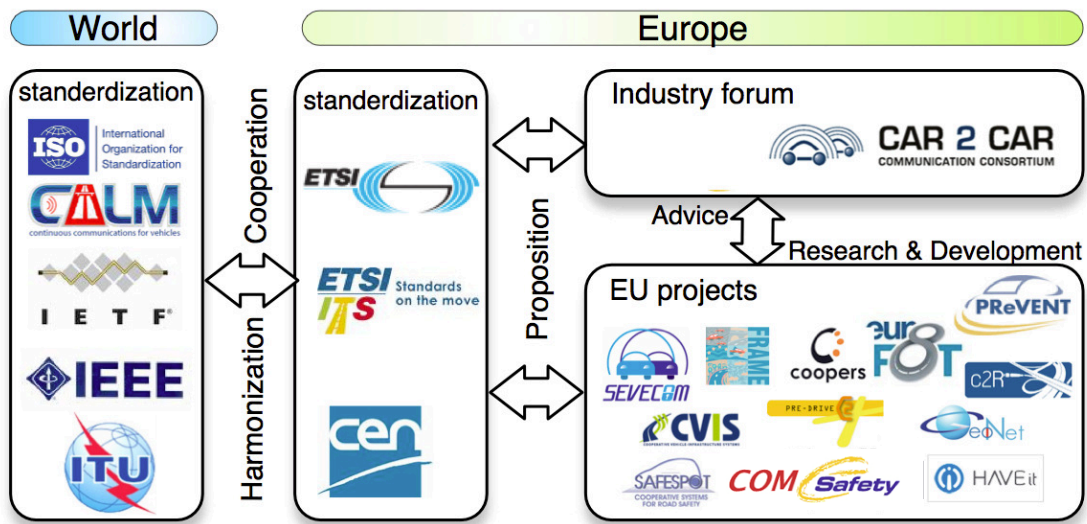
World

Europe

standerdization

ISO International Organization for Standardization

CALM continuous communications for vehicles

IETF

IEEE

ITU

Cooperation

Harmonization

standerdization

ETSI

ETSI ITS Standards on the move

cen

Proposition

Industry forum

CAR 2 CAR COMMUNICATION CONSORTIUM

Advice

Research & Development

EU projects

PReVENT

SEVECOM

FRAME

coopers

euroFOT

c2R

CVIS

PRE-DRIVE

GeoNet

SAFESPOT COOPERATIVE SYSTEMS FOR ROAD SAFETY

COMSafety

HAVEit